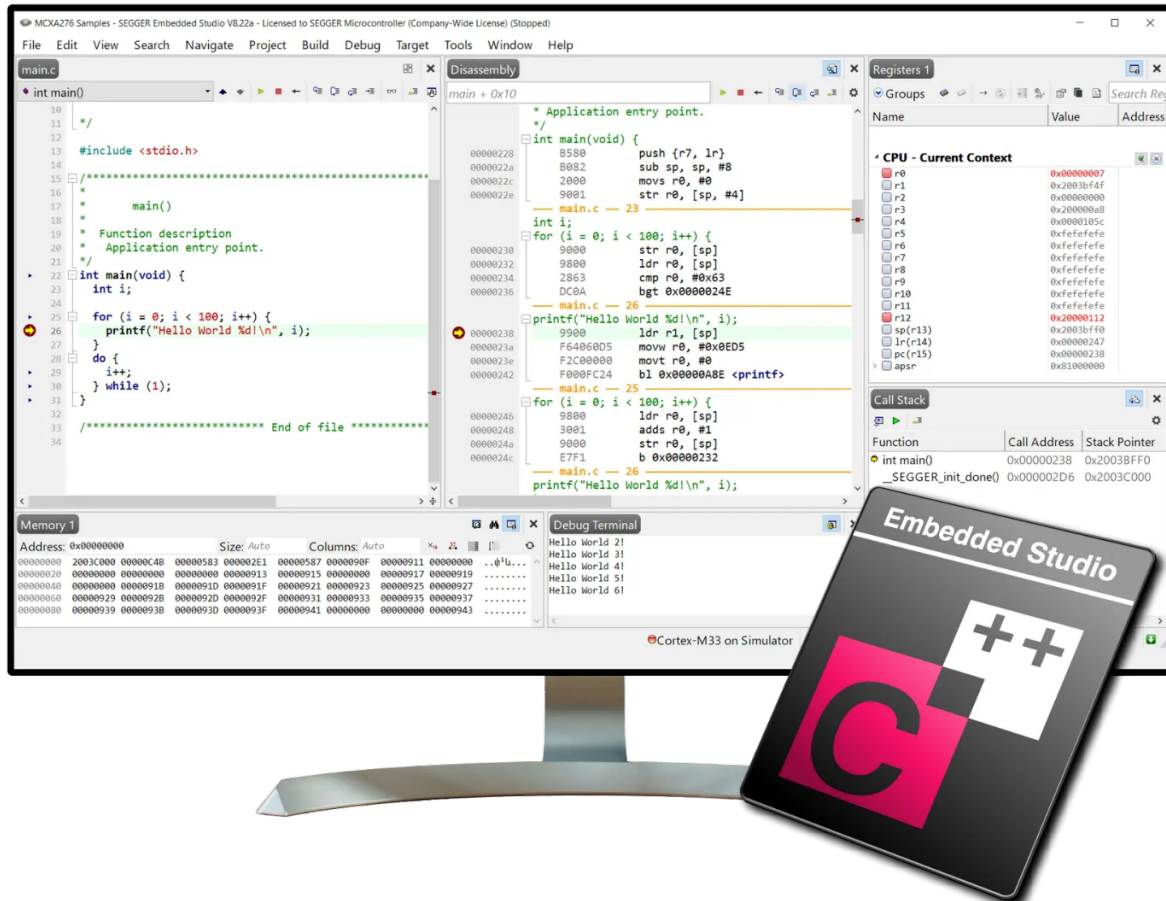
MCXA276 Samples - SEGGER Embedded Studio V8.22a - Licensed to SEGGER Microcontroller (Company-Wide License) (Stopped)

File Edit View Search Navigate Project Build Debug Target Tools Window Help

main.c

int main()

10
11 */
12
13 #include <stdio.h>
14
15 /*********************************************
16 *
17 *       main()
18 *
19 *  Function description
20 *   Application entry point.
21 */
22 int main(void) {
23   int i;
24
25   for (i = 0; i < 100; i++) {
26     printf("Hello World %d!\n", i);
27   }
28   do {
29     i++;
30   } while (1);
31 }
32
33 /************************** End of file ************
34

Disassembly

main + 0x10

* Application entry point.
*/
int main(void) {
00000228 B580 push {r7, lr}
0000022a B082 sub sp, sp, #8
0000022c 2000 movs r0, #0
0000022e 9001 str r0, [sp, #4]
main.c — 23
int i;
for (i = 0; i < 100; i++) {
00000230 9000 str r0, [sp]
00000232 9800 ldr r0, [sp]
00000234 2863 cmp r0, #0x63
00000236 DC0A bgt 0x0000024E
main.c — 26
printf("Hello World %d!\n", i);
00000238 9900 ldr r1, [sp]
0000023a F64060D5 movw r0, #0x0ED5
0000023e F2C00000 movt r0, #0
00000242 F000FC24 bl 0x00000A8E <printf>
main.c — 25
for (i = 0; i < 100; i++) {
00000246 9800 ldr r0, [sp]
00000248 3001 adds r0, #1
0000024a 9000 str r0, [sp]
0000024c E7F1 b 0x00000232
main.c — 26
printf("Hello World %d!\n", i);

Registers 1

Groups

Search Reg

| Name | Value | Address |
|---|---|---|
| CPU - Current Context | | |
| r0 | 0x00000007 | |
| r1 | 0x2003bf4f | |
| r2 | 0x00000000 | |
| r3 | 0x200000a8 | |
| r4 | 0x0000105c | |
| r5 | 0xfefefefe | |
| r6 | 0xfefefefe | |
| r7 | 0xfefefefe | |
| r8 | 0xfefefefe | |
| r9 | 0xfefefefe | |
| r10 | 0xfefefefe | |
| r11 | 0xfefefefe | |
| r12 | 0x20000112 | |
| sp(r13) | 0x2003bff0 | |
| lr(r14) | 0x00000247 | |
| pc(r15) | 0x00000238 | |
| apsr | 0x81000000 | |

Call Stack

| Function | Call Address | Stack Pointer |
|---|---|---|
| int main() | 0x00000238 | 0x2003BFF0 |
| __SEGGER_init_done() | 0x000002D6 | 0x2003C000 |

Memory 1

Address: 0x00000000 Size: Auto Columns: Auto

00000000 2003C000 00000C4B 00000583 000002E1 00000587 0000090F 00000911 00000000 ..@¹U...
00000020 00000000 00000000 00000000 00000913 00000915 00000000 00000917 00000919 ........
00000040 00000000 0000091B 0000091D 0000091F 00000921 00000923 00000925 00000927 ........
00000060 00000929 0000092B 0000092D 0000092F 00000931 00000933 00000935 00000937 ........
00000080 00000939 0000093B 0000093D 0000093F 00000941 00000000 00000000 00000943 ........

Debug Terminal

Hello World 2!
Hello World 3!
Hello World 4!
Hello World 5!
Hello World 6!

Cortex-M33 on Simulator

Embedded Studio

++

C